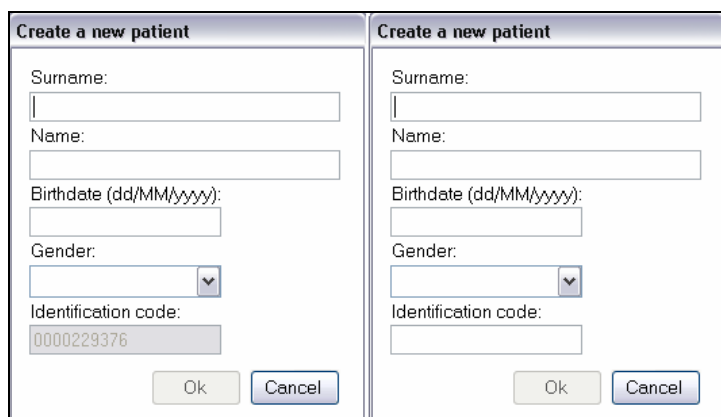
Create a new patient

Surname:

Name:

Birthdate (dd/MM/yyyy):

Gender:

Identification code:

0000229376

Ok Cancel

Create a new patient

Surname:

Name:

Birthdate (dd/MM/yyyy):

Gender:

Identification code:

Ok Cancel